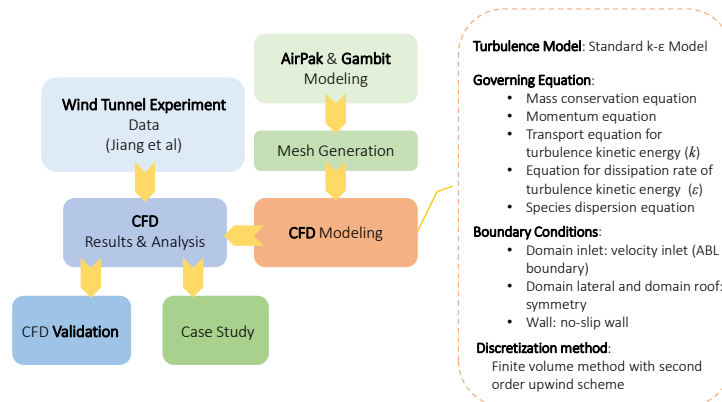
AirPak & Gambit
Modeling

Wind Tunnel Experiment
Data
(Jiang et al)

Mesh Generation

CFD
Results & Analysis

CFD Modeling

CFD Validation

Case Study

Turbulence Model: Standard k-ε Model

Governing Equation:
- Mass conservation equation
- Momentum equation
- Transport equation for turbulence kinetic energy ($k$)
- Equation for dissipation rate of turbulence kinetic energy ($\varepsilon$)
- Species dispersion equation

Boundary Conditions:
- Domain inlet: velocity inlet (ABL boundary)
- Domain lateral and domain roof: symmetry
- Wall: no-slip wall

Discretization method:
Finite volume method with second order upwind scheme